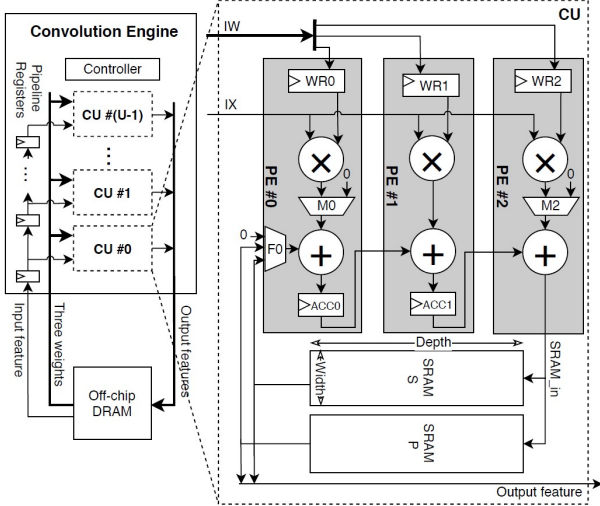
Convolution Engine

Controller

Pipeline Registers

CU #(U-1)

CU #1

CU #0

Input feature

Three weights

Output features

Off-chip DRAM

CU

IW

IX

WR0

WR1

WR2

PE #0

PE #1

PE #2

0

M0

M2

0

F0

ACC0

ACC1

Depth

Width

SRAM S

SRAM_in

SRAM P

Output feature